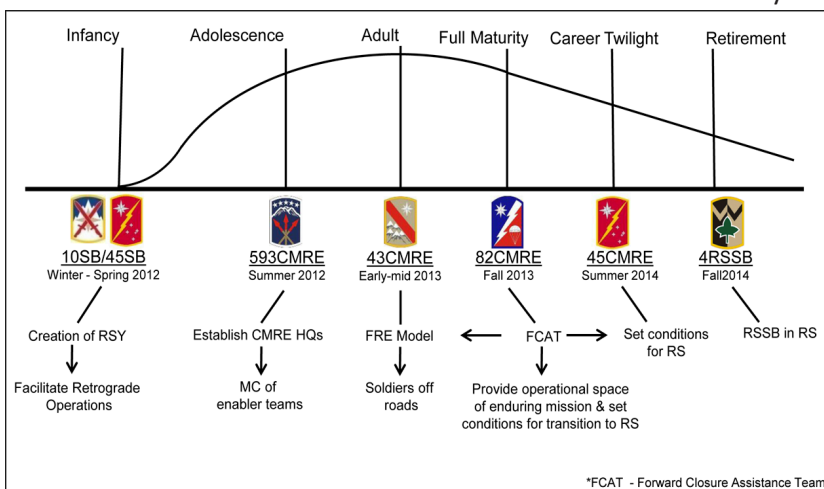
Infancy
Adolescence
Adult
Full Maturity
Career Twilight
Retirement

10SB/45SB
Winter - Spring 2012

593CMRE
Summer 2012

43CMRE
Early-mid 2013

82CMRE
Fall 2013

45CMRE
Summer 2014

4RSSB
Fall2014

Creation of RSY

Facilitate Retrograde Operations

Establish CMRE HQs

MC of enabler teams

FRE Model

Soldiers off roads

FCAT

Provide operational space of enduring mission & set conditions for transition to RS

Set conditions for RS

RSSB in RS

*FCAT - Forward Closure Assistance Team